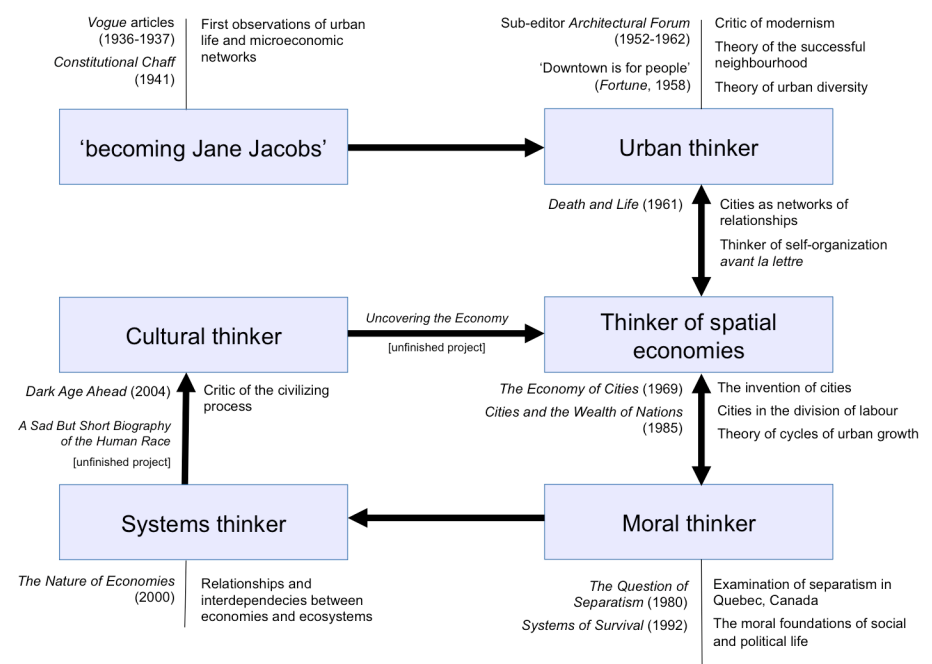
Vogue articles (1936-1937)

Constitutional Chaff (1941)

First observations of urban life and microeconomic networks

Sub-editor Architectural Forum (1952-1962)

'Downtown is for people' (Fortune, 1958)

Critic of modernism

Theory of the successful neighbourhood

Theory of urban diversity

'becoming Jane Jacobs'

Urban thinker

Death and Life (1961)

Cities as networks of relationships

Thinker of self-organization avant la lettre

Cultural thinker

Uncovering the Economy

[unfinished project]

Thinker of spatial economies

Dark Age Ahead (2004)

A Sad But Short Biography of the Human Race

[unfinished project]

Critic of the civilizing process

The Economy of Cities (1969)

Cities and the Wealth of Nations (1985)

The invention of cities

Cities in the division of labour

Theory of cycles of urban growth

Systems thinker

Moral thinker

The Nature of Economies (2000)

Relationships and interdepedecies between economies and ecosystems

The Question of Separatism (1980)

Systems of Survival (1992)

Examination of separatism in Quebec, Canada

The moral foundations of social and political life